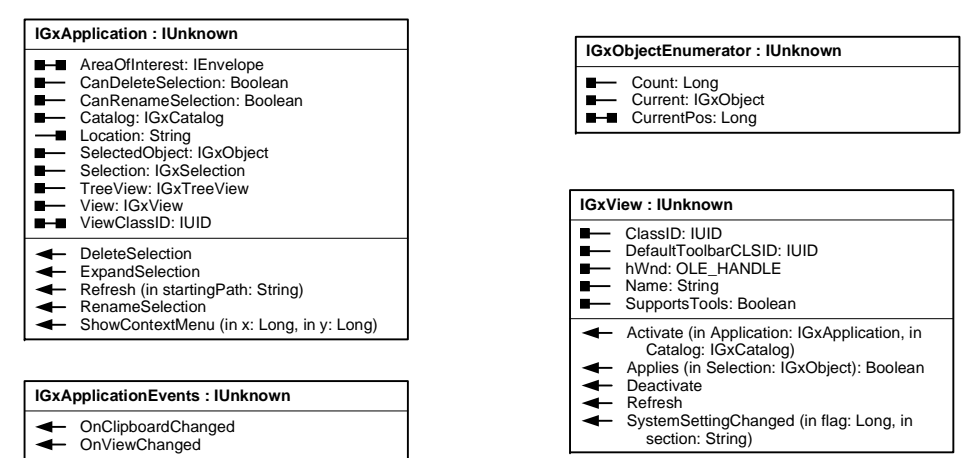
IGxApplication : IUnknown

AreaOfInterest: IEnvelope
CanDeleteSelection: Boolean
CanRenameSelection: Boolean
Catalog: IGxCatalog
Location: String
SelectedObject: IGxObject
Selection: IGxSelection
TreeView: IGxTreeView
View: IGxView
ViewClassID: IUID

DeleteSelection
ExpandSelection
Refresh (in startingPath: String)
RenameSelection
ShowContextMenu (in x: Long, in y: Long)

IGxApplicationEvents : IUnknown

OnClipboardChanged
OnViewChanged

IGxObjectEnumerator : IUnknown

Count: Long
Current: IGxObject
CurrentPos: Long

IGxView : IUnknown

ClassID: IUID
DefaultToolbarCLSID: IUID
hWnd: OLE_HANDLE
Name: String
SupportsTools: Boolean

Activate (in Application: IGxApplication, in Catalog: IGxCatalog)
Applies (in Selection: IGxObject): Boolean
Deactivate
Refresh
SystemSettingChanged (in flag: Long, in section: String)